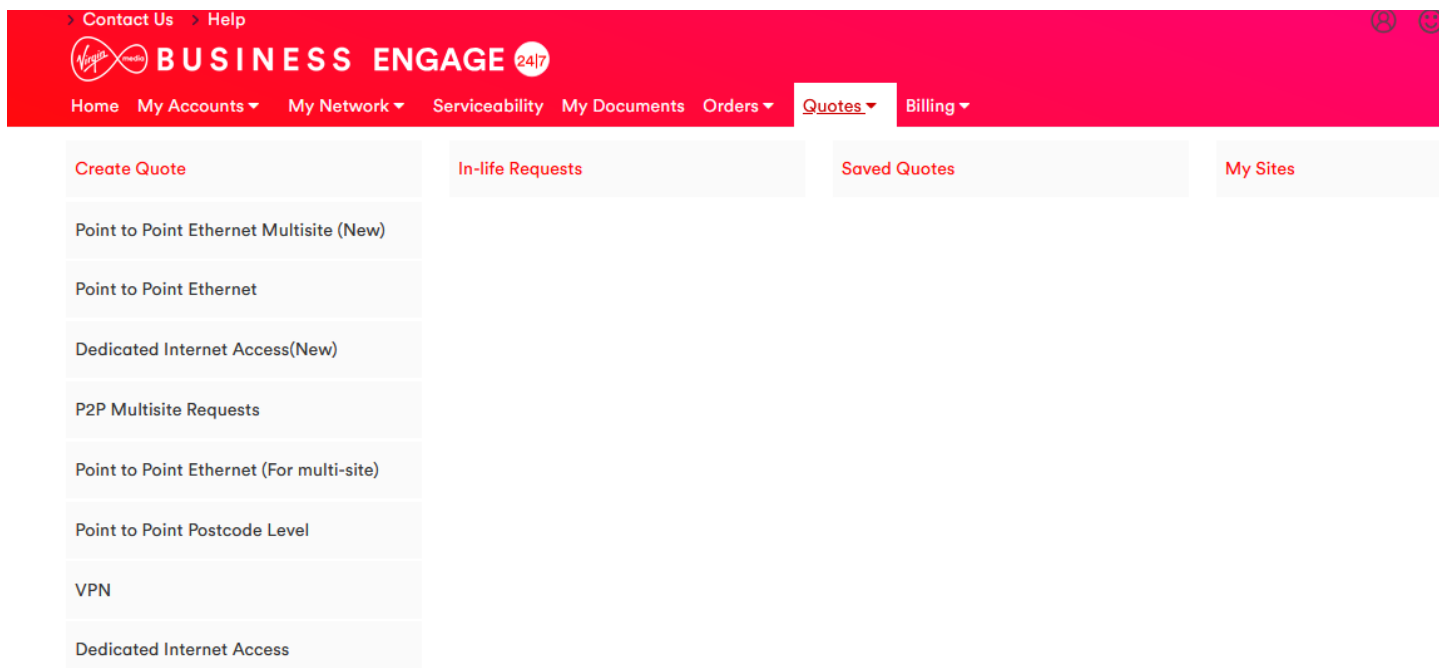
› Contact Us › Help

Virgin media BUSINESS ENGAGE 24|7

Home My Accounts ▾ My Network ▾ Serviceability My Documents Orders ▾ Quotes ▾ Billing ▾

Create Quote

Point to Point Ethernet Multisite (New)

Point to Point Ethernet

Dedicated Internet Access(New)

P2P Multisite Requests

Point to Point Ethernet (For multi-site)

Point to Point Postcode Level

VPN

Dedicated Internet Access

In-life Requests

Saved Quotes

My Sites